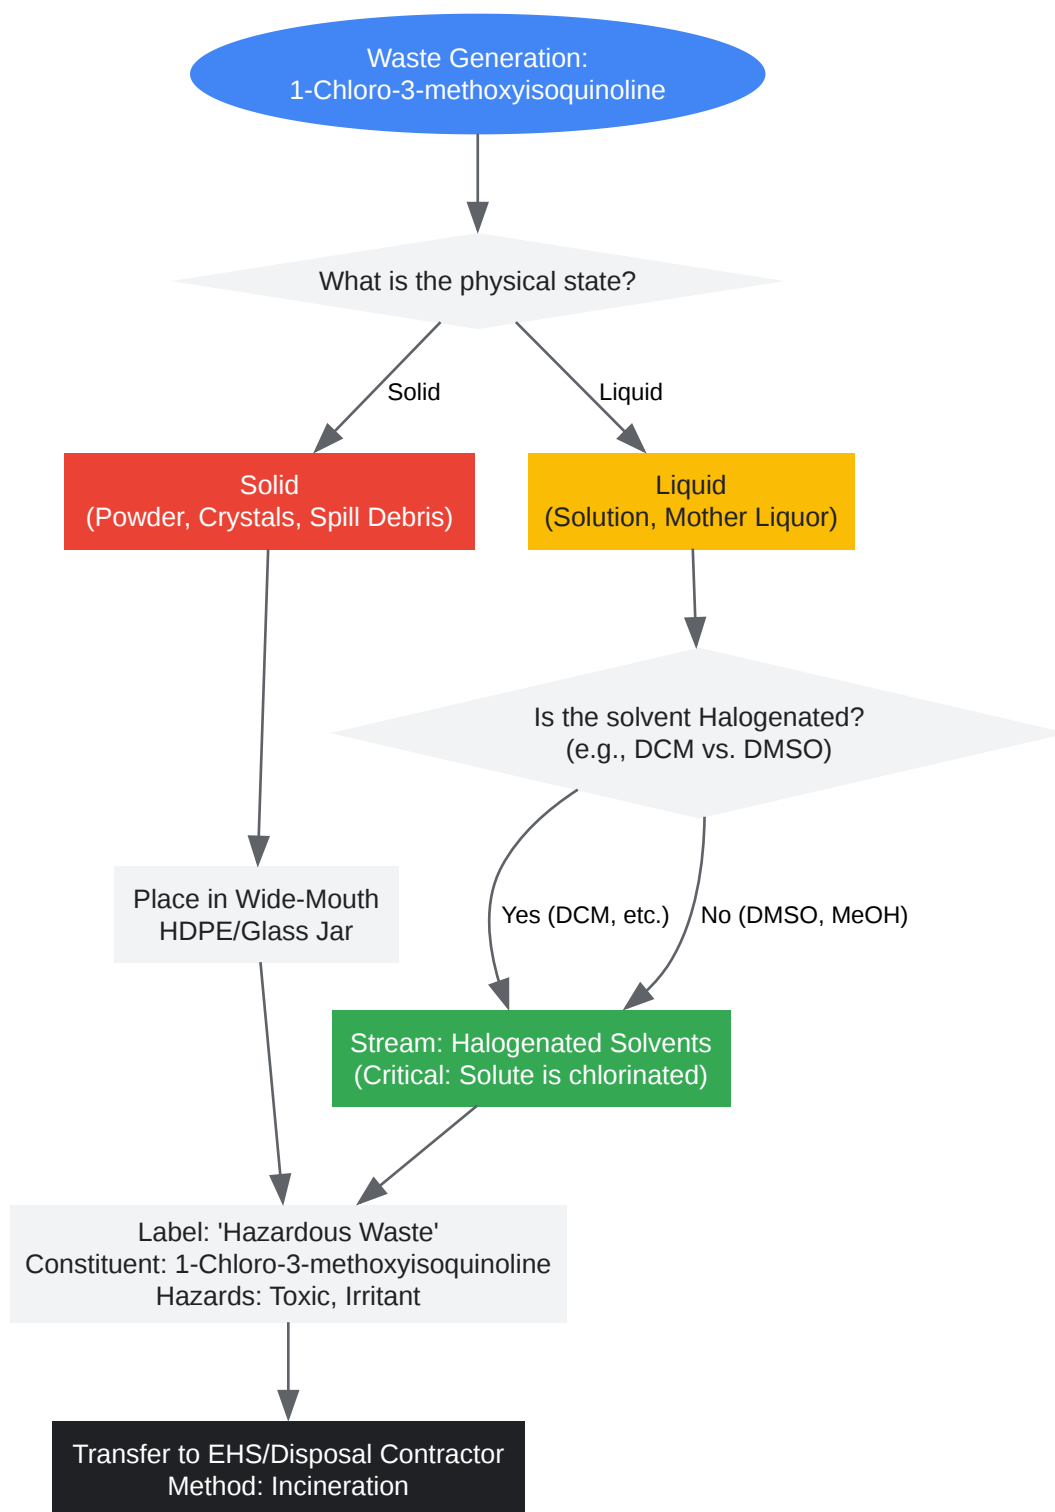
Waste Generation:
1-Chloro-3-methoxyisoquinoline

What is the physical state?

Solid

Liquid

Solid
(Powder, Crystals, Spill Debris)

Liquid
(Solution, Mother Liquor)

Is the solvent Halogenated?
(e.g., DCM vs. DMSO)

Place in Wide-Mouth
HDPE/Glass Jar

Yes (DCM, etc.)

No (DMSO, MeOH)

Stream: Halogenated Solvents
(Critical: Solute is chlorinated)

Label: 'Hazardous Waste'
Constituent: 1-Chloro-3-methoxyisoquinoline
Hazards: Toxic, Irritant

Transfer to EHS/Disposal Contractor
Method: Incineration